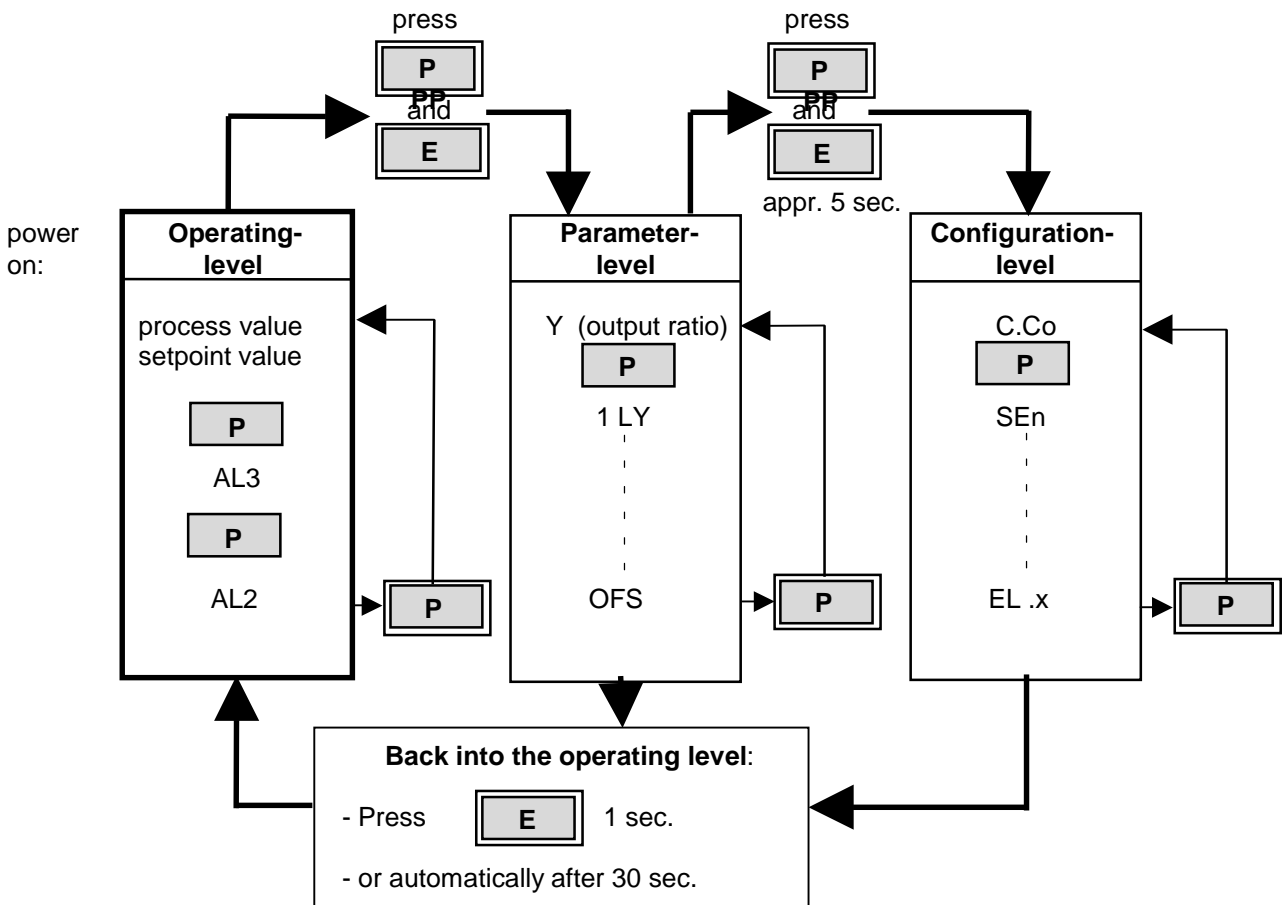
press

P

PP
and

E

press

P

PP
and

E

appr. 5 sec.

power on:

Operating-level

process value
setpoint value

P

AL3

P

AL2

P

Parameter-level

Y (output ratio)

P

1 LY

OFS

P

Configuration-level

C.Co

P

SEn

EL .x

P

Back into the operating level:

- Press E 1 sec.

- or automatically after 30 sec.